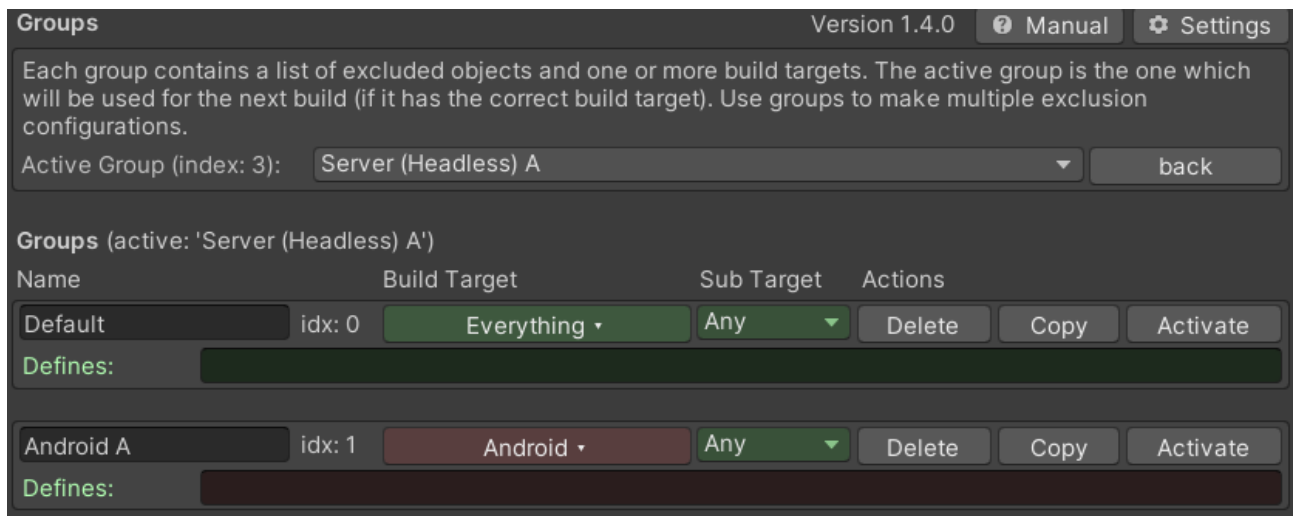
Groups
Version 1.4.0 Manual Settings

Each group contains a list of excluded objects and one or more build targets. The active group is the one which will be used for the next build (if it has the correct build target). Use groups to make multiple exclusion configurations.

Active Group (index: 3): Server (Headless) A back

Groups (active: 'Server (Headless) A')

| Name | | Build Target | Sub Target | Actions | | |
|---|---|---|---|---|---|---|
| Default | idx: 0 | Everything | Any | Delete | Copy | Activate |
| Defines: | | | | | | |
| Android A | idx: 1 | Android | Any | Delete | Copy | Activate |
| Defines: | | | | | | |